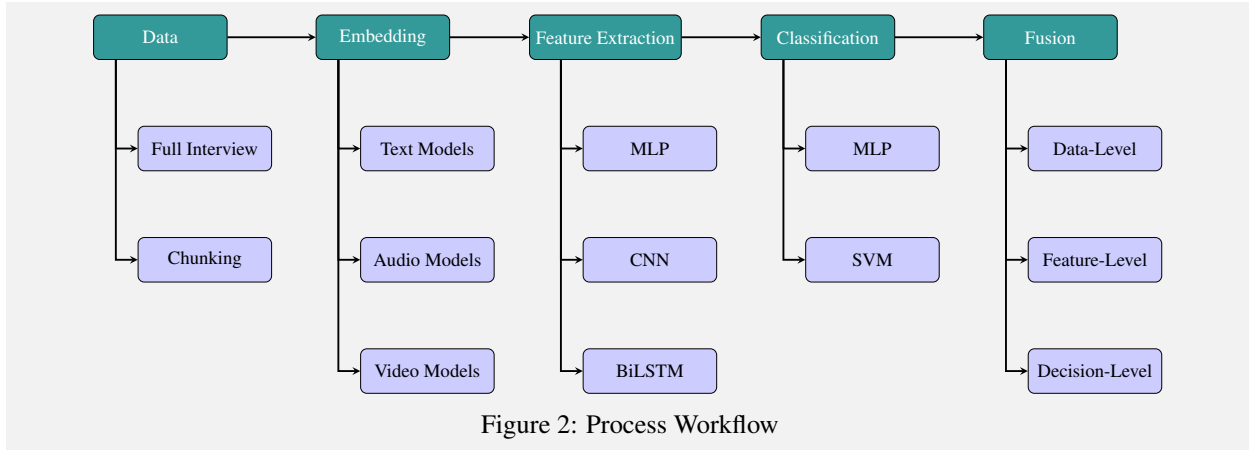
Data
Full Interview
Chunking

Embedding
Text Models
Audio Models
Video Models

Feature Extraction
MLP
CNN
BiLSTM

Classification
MLP
SVM

Fusion
Data-Level
Feature-Level
Decision-Level

Figure 2: Process Workflow